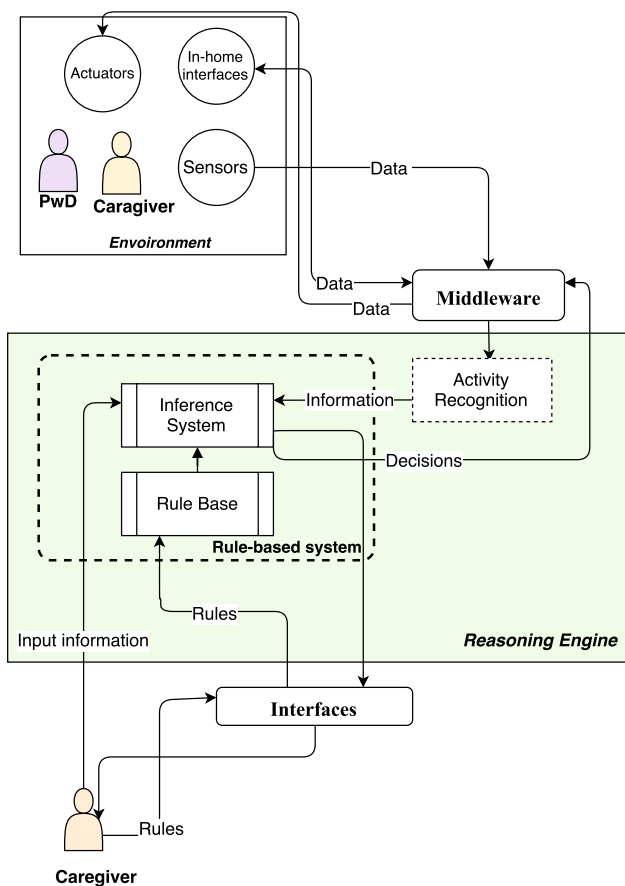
Actuators

In-home interfaces

Sensors

PwD

Caragiver

Envoironment

Data

Data

Data

Middleware

Activity Recognition

Information

Inference System

Decisions

Rule Base

Rule-based system

Rules

Input information

Reasoning Engine

Interfaces

Rules

Caregiver